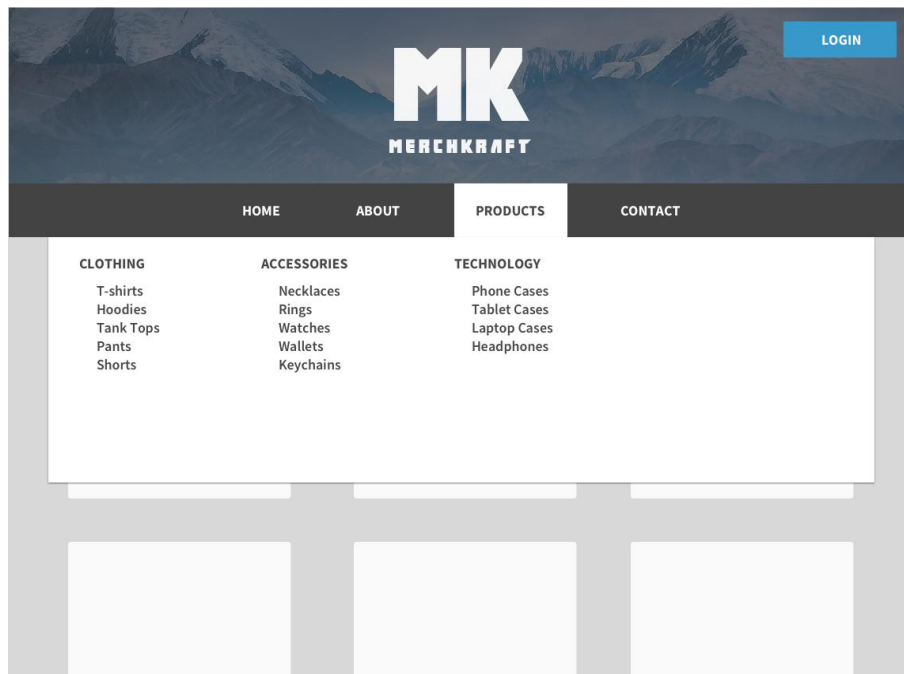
LOGIN

MK
MERCHKRAFT

HOME ABOUT PRODUCTS CONTACT

CLOTHING
T-shirts
Hoodies
Tank Tops
Pants
Shorts

ACCESSORIES
Necklaces
Rings
Watches
Wallets
Keychains

TECHNOLOGY
Phone Cases
Tablet Cases
Laptop Cases
Headphones